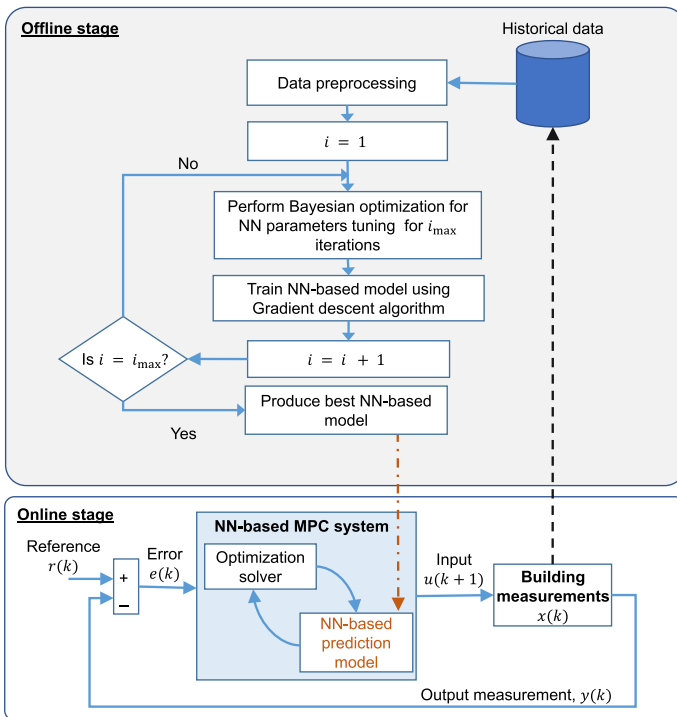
Offline stage

Historical data

Data preprocessing

$i = 1$

No

Perform Bayesian optimization for NN parameters tuning for $i_{\max}$ iterations

Train NN-based model using Gradient descent algorithm

Is $i = i_{\max}$?

$i = i + 1$

Produce best NN-based model

Yes

Online stage

NN-based MPC system

Reference $r(k)$

+

−

Error $e(k)$

Optimization solver

NN-based prediction model

Input $u(k+1)$

Building measurements $x(k)$

Output measurement, $y(k)$